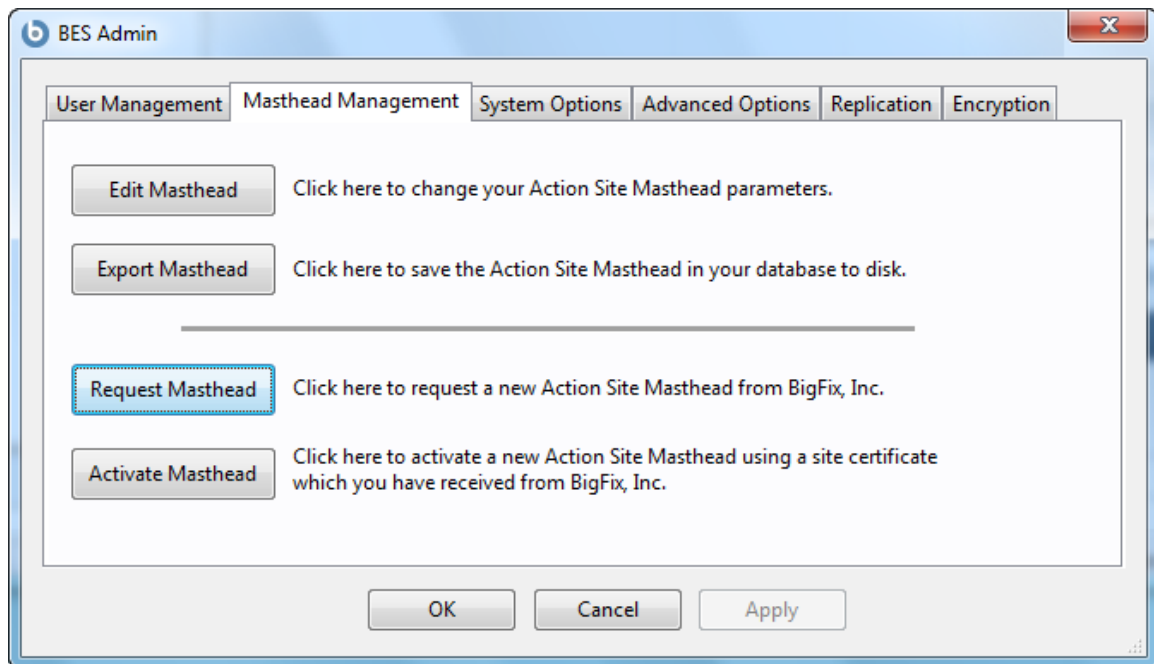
BES Admin

User Management | Masthead Management | System Options | Advanced Options | Replication | Encryption

Edit Masthead
Click here to change your Action Site Masthead parameters.

Export Masthead
Click here to save the Action Site Masthead in your database to disk.

Request Masthead
Click here to request a new Action Site Masthead from BigFix, Inc.

Activate Masthead
Click here to activate a new Action Site Masthead using a site certificate which you have received from BigFix, Inc.

OK
Cancel
Apply